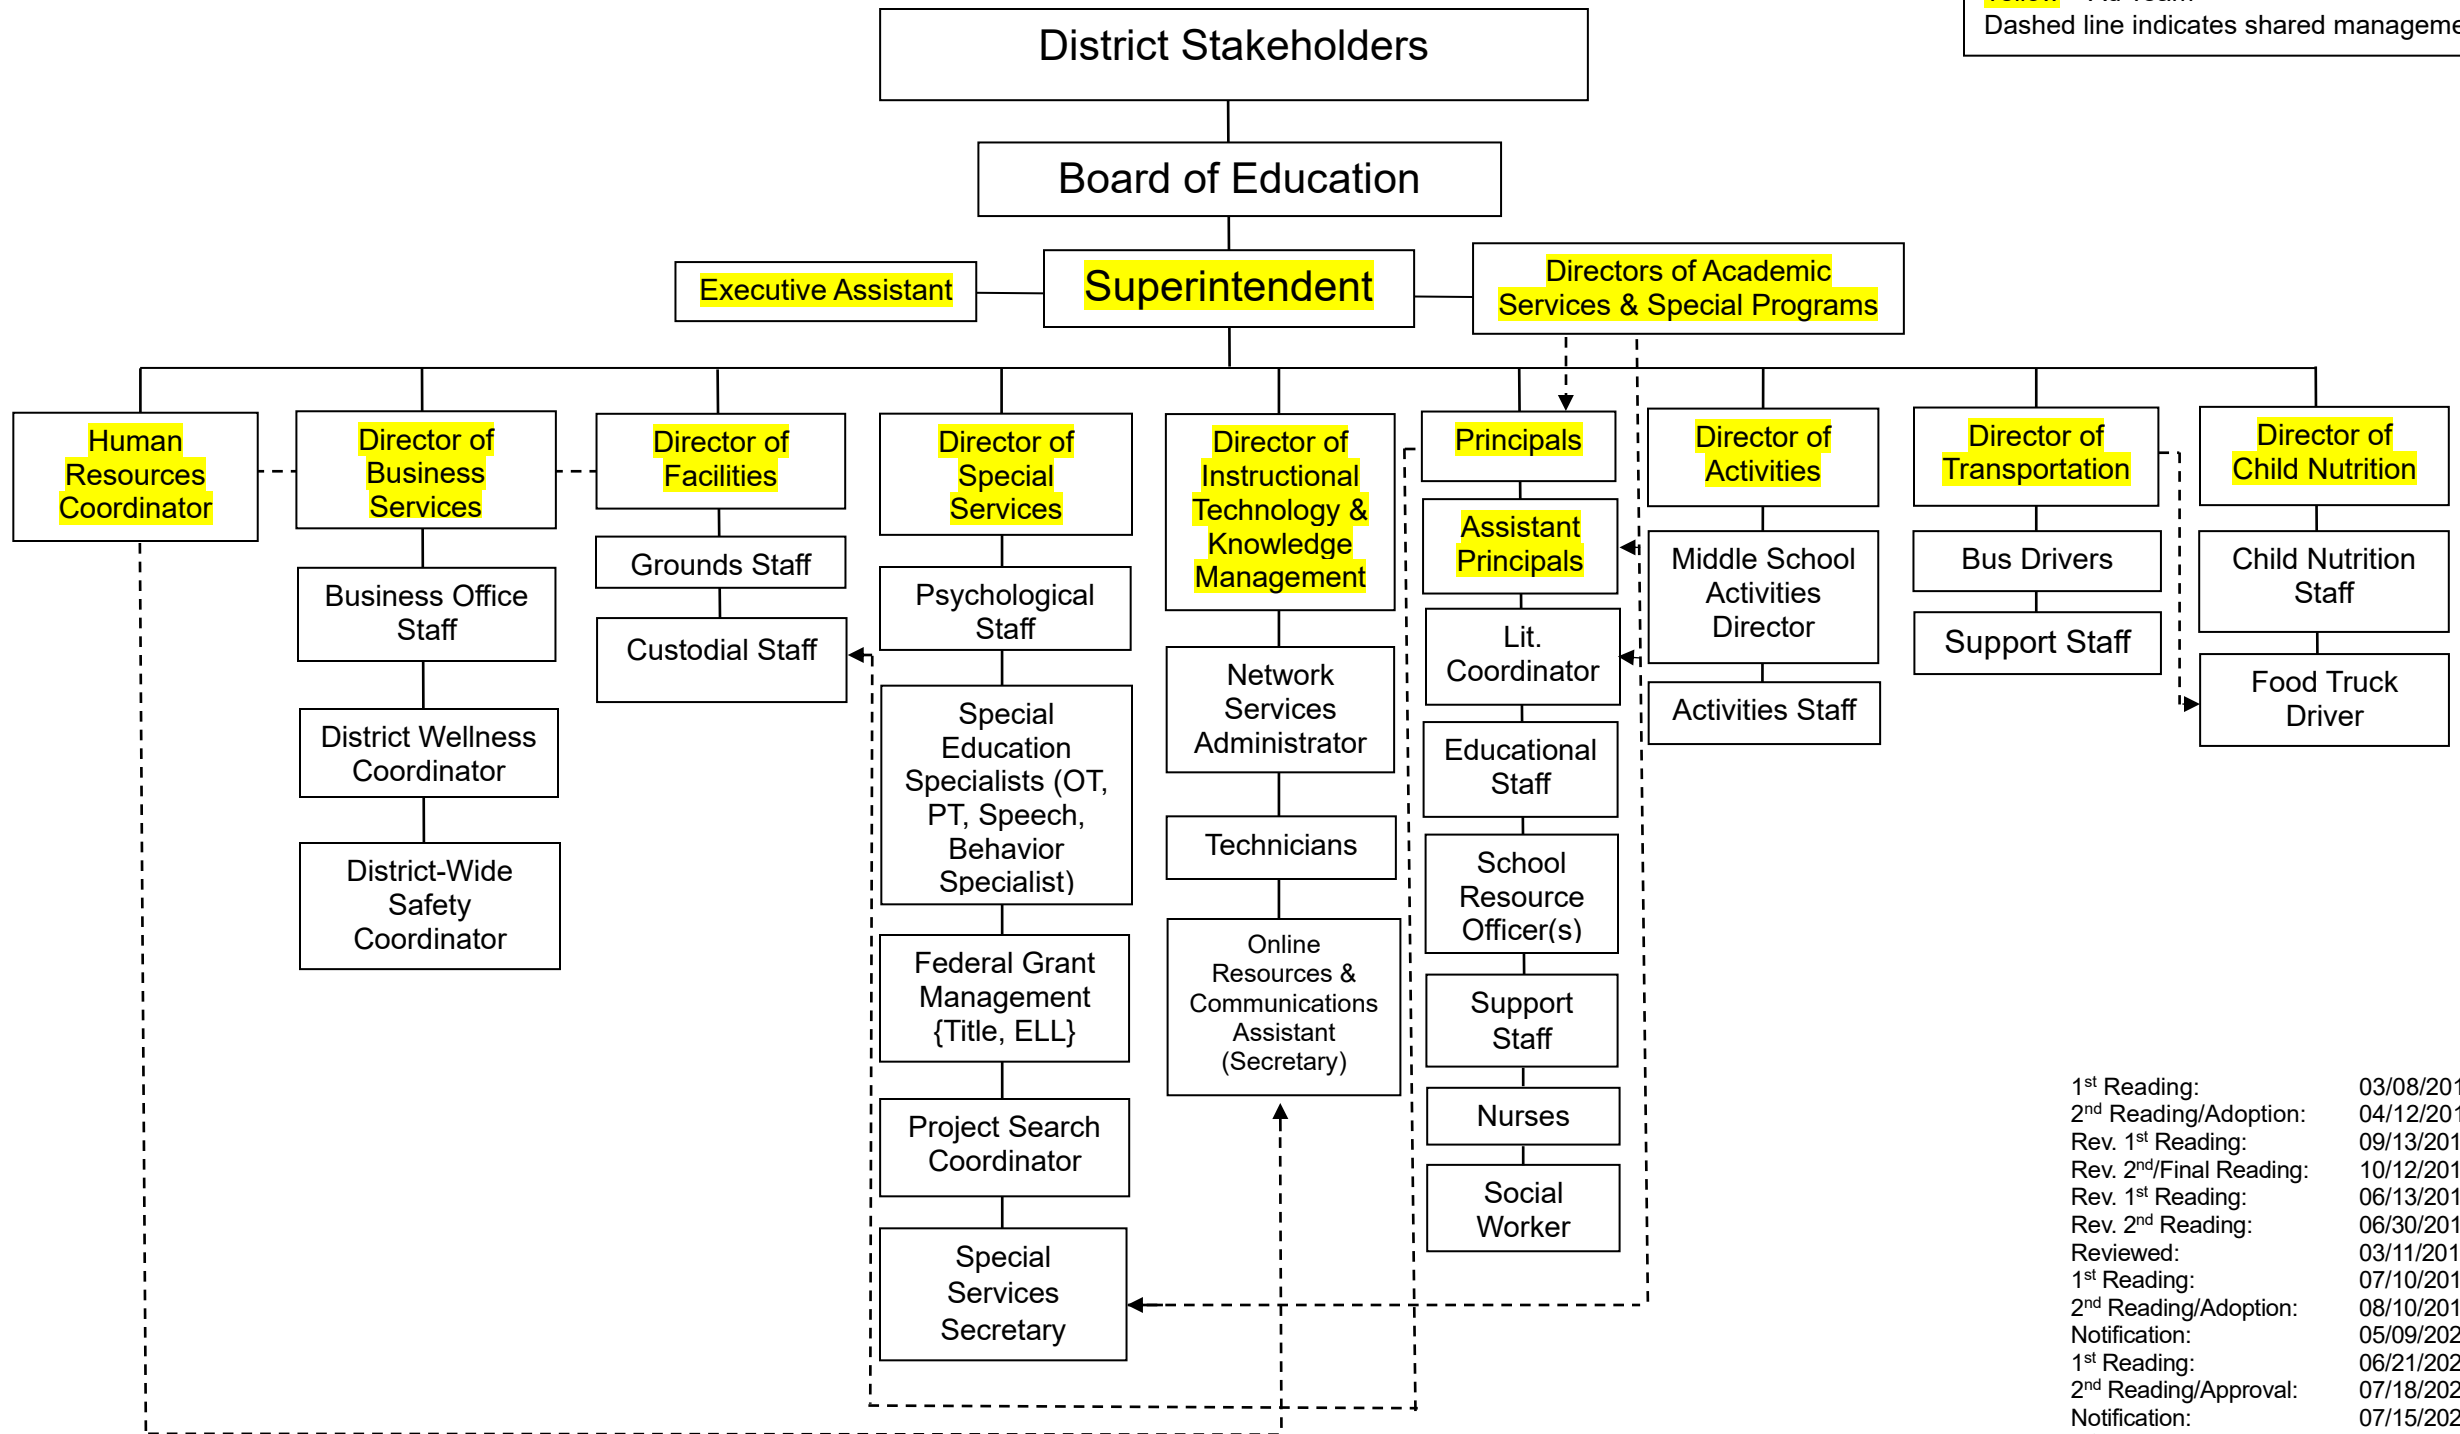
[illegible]
Dashed line indicates shared manageme

District Stakeholders

Board of Education

Executive Assistant

Superintendent

Directors of Academic Services & Special Programs

Human Resources Coordinator

Director of Business Services

Business Office Staff

District Wellness Coordinator

District-Wide Safety Coordinator

Director of Facilities

Grounds Staff

Custodial Staff

Director of Special Services

Psychological Staff

Special Education Specialists (OT, PT, Speech, Behavior Specialist)

Federal Grant Management {Title, ELL}

Project Search Coordinator

Special Services Secretary

Director of Instructional Technology & Knowledge Management

Network Services Administrator

Technicians

Online Resources & Communications Assistant (Secretary)

Principals

Assistant Principals

Lit. Coordinator

Educational Staff

School Resource Officer(s)

Support Staff

Nurses

Social Worker

Director of Activities

Middle School Activities Director

Activities Staff

Director of Transportation

Bus Drivers

Support Staff

Director of Child Nutrition

Child Nutrition Staff

Food Truck Driver

| | |
|---|---|
| 1$^{st}$ Reading: | 03/08/201 |
| 2$^{nd}$ Reading/Adoption: | 04/12/201 |
| Rev. 1$^{st}$ Reading: | 09/13/201 |
| Rev. 2$^{nd}$/Final Reading: | 10/12/201 |
| Rev. 1$^{st}$ Reading: | 06/13/201 |
| Rev. 2$^{nd}$ Reading: | 06/30/201 |
| Reviewed: | 03/11/201 |
| 1$^{st}$ Reading: | 07/10/201 |
| 2$^{nd}$ Reading/Adoption: | 08/10/201 |
| Notification: | 05/09/202 |
| 1$^{st}$ Reading: | 06/21/202 |
| 2$^{nd}$ Reading/Approval: | 07/18/202 |
| Notification: | 07/15/202 |